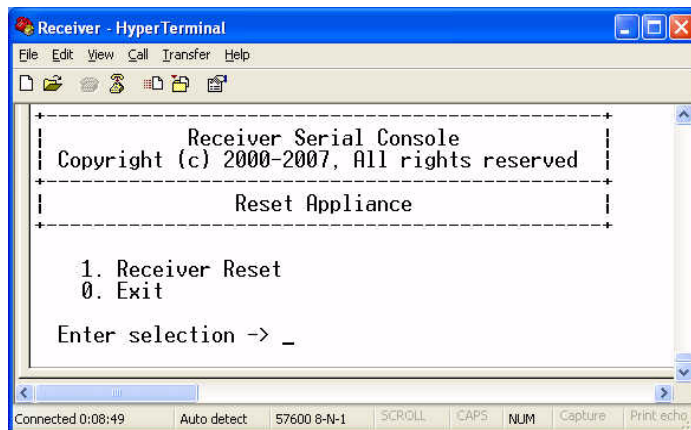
Receiver - HyperTerminal

File Edit View Call Transfer Help

Receiver Serial Console
Copyright (c) 2000-2007, All rights reserved

Reset Appliance

1. Receiver Reset
0. Exit

Enter selection -> _

Connected 0:08:49 | Auto detect | 57600 8-N-1 | SCROLL | CAPS | NUM | Capture | Print echo